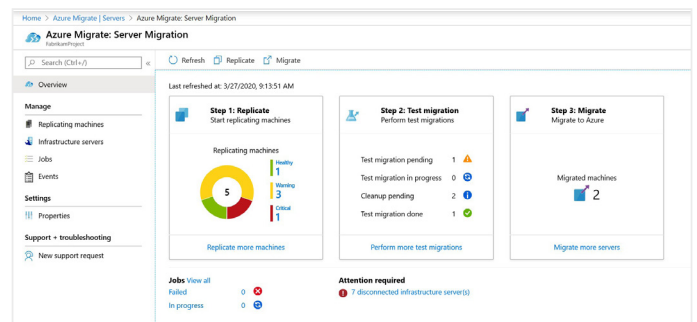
Home > Azure Migrate | Servers > Azure Migrate: Server Migration

Azure Migrate: Server Migration
FabrikamProject

Search (Ctrl+/) «

Overview

Manage

Replicating machines

Infrastructure servers

Jobs

Events

Settings

Properties

Support + troubleshooting

New support request

Refresh Replicate Migrate

Last refreshed at: 3/27/2020, 9:13:51 AM

Step 1: Replicate
Start replicating machines

Replicating machines

5

Healthy
1

Warning
3

Critical
1

Replicate more machines

Step 2: Test migration
Perform test migrations

Test migration pending 1

Test migration in progress 0

Cleanup pending 2

Test migration done 1

Perform more test migrations

Step 3: Migrate
Migrate to Azure

Migrated machines

2

Migrate more servers

Jobs View all

Failed 0

In progress 0

Attention required

7 disconnected infrastructure server(s)